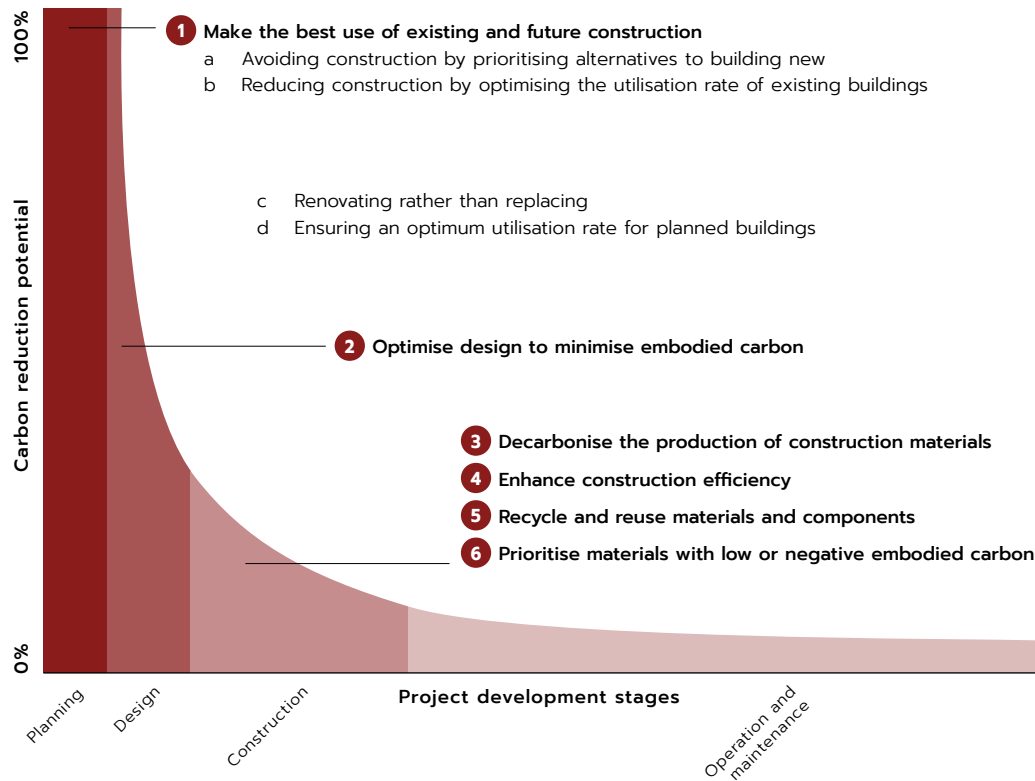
100%

1 Make the best use of existing and future construction
a Avoiding construction by prioritising alternatives to building new
b Reducing construction by optimising the utilisation rate of existing buildings

c Renovating rather than replacing
d Ensuring an optimum utilisation rate for planned buildings

Carbon reduction potential

2 Optimise design to minimise embodied carbon

3 Decarbonise the production of construction materials
4 Enhance construction efficiency
5 Recycle and reuse materials and components
6 Prioritise materials with low or negative embodied carbon

0%

Project development stages

Planning
Design
Construction
Operation and maintenance